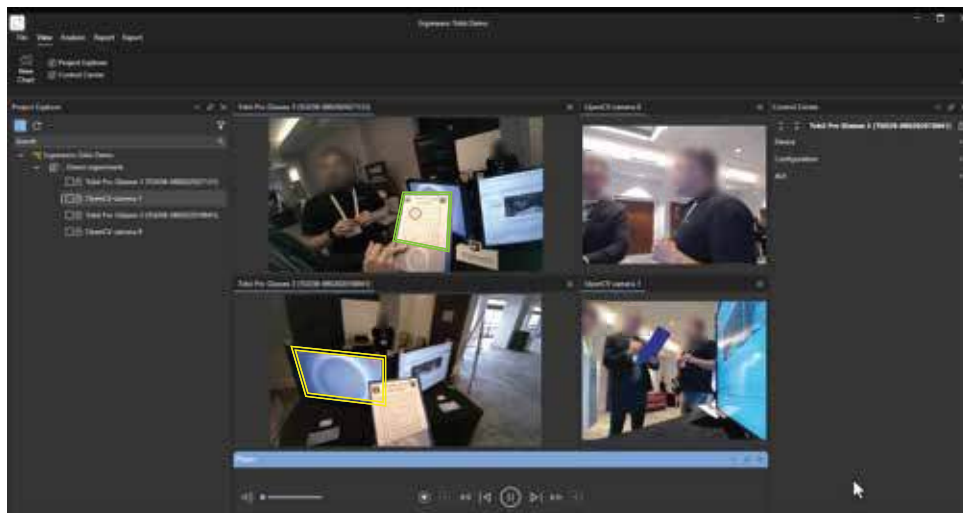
Ergoneers Tobii Demo

File View Analysis Report Export

New Chart

Project Explorer

Control Center

Project Explorer

Search

Ergoneers Tobii Demo

Direct experiment

Tobii Pro Glasses 3 (TG03B-080202027131)

OpenCV camera 1

Tobii Pro Glasses 3 (TG03B-080202018641)

OpenCV camera 0

Tobii Pro Glasses 3 (TG03B-080202027131)

OpenCV camera 0

Tobii Pro Glasses 3 (TG03B-080202018641)

OpenCV camera 1

Control Center

Tobii Pro Glasses 3 (TG03B-080202018641)

Device

Configuration

AOI

Player